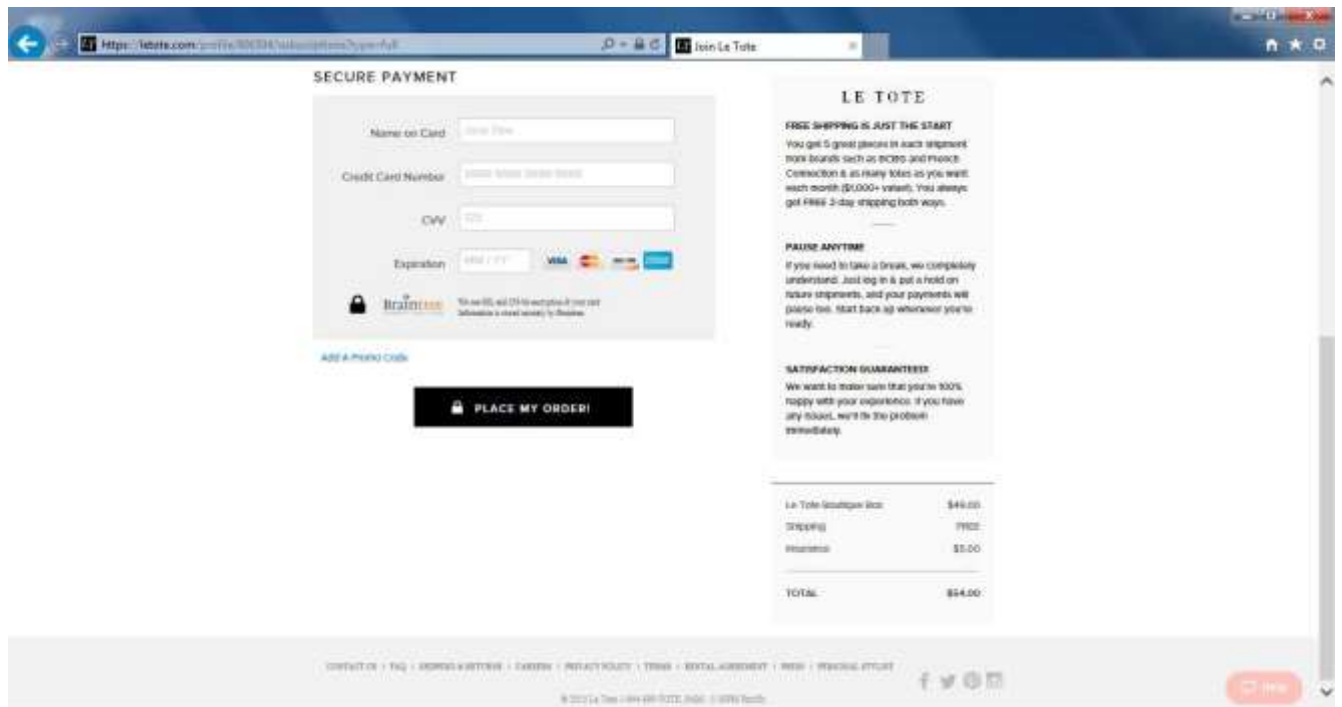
https://letote.com/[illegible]

Join Le Tote

SECURE PAYMENT

Name on Card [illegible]

Credit Card Number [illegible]

CVV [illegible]

Expiration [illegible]

VISA

Braintree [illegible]

Add A Promo Code

PLACE MY ORDER!

LE TOTE

FREE SHIPPING IS JUST THE START

You get 5 great pieces in each shipment from brands such as BCBG and French Connection & as many totes as you want each month ($1,000+ value!). You always get FREE 3-day shipping both ways.

PAUSE ANYTIME

If you need to take a break, we completely understand. Just log in & put a hold on future shipments, and your payments will pause too. Start back up whenever you're ready.

SATISFACTION GUARANTEED!

We want to make sure that you're 100% happy with your experience. If you have any issues, we'll fix the problem immediately.

| | |
|---|---|
| Le Tote Boutique Box | $49.00 |
| Shipping | FREE |
| Insurance | $5.00 |
| TOTAL | $54.00 |

CONTACT US | FAQ | SHIPPING & RETURNS | CAREERS | PRIVACY POLICY | TERMS | RENTAL AGREEMENT | PRESS | PERSONAL STYLIST

© 2013 Le Tote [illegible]

Help